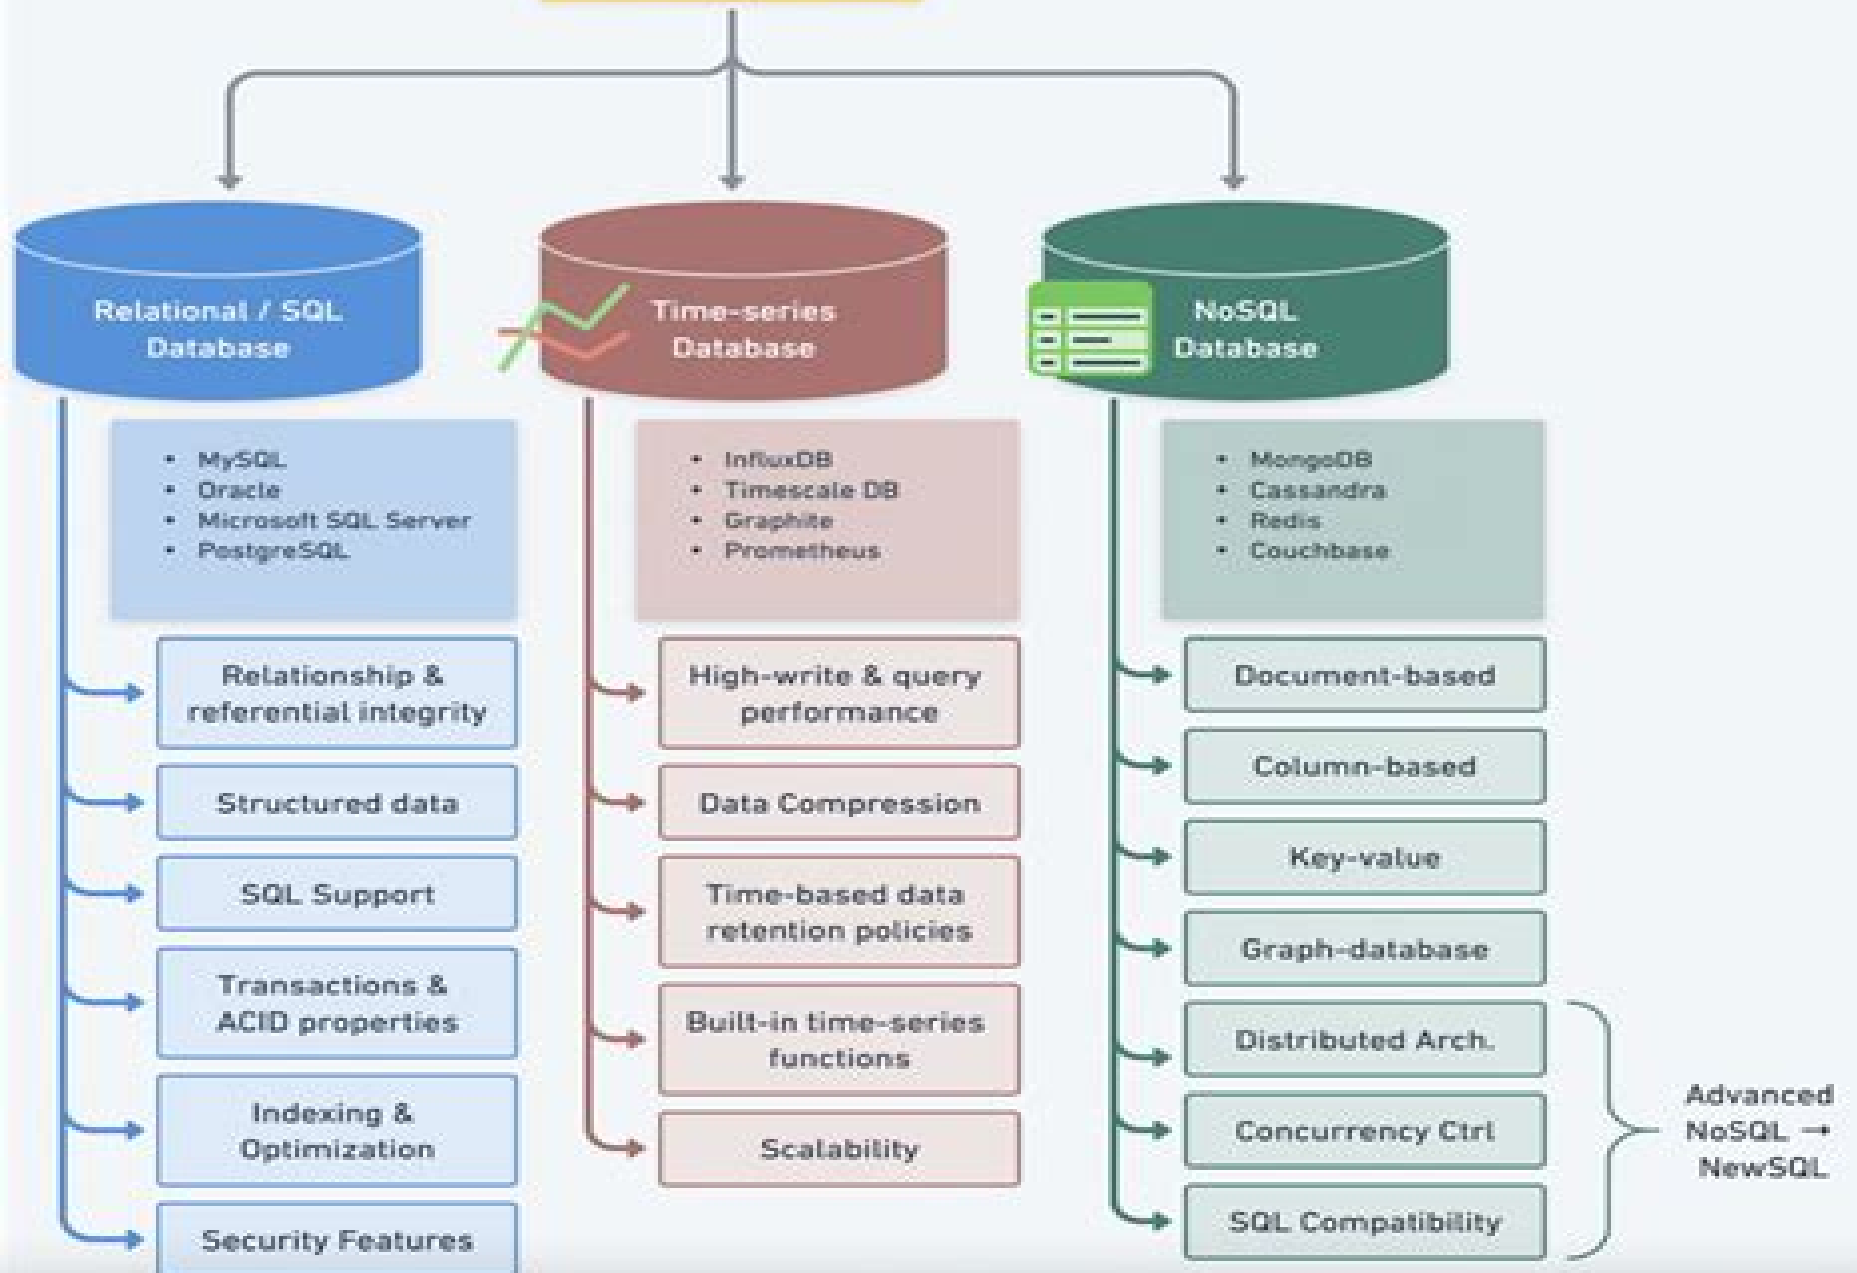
Relational / SQL Database

- MySQL
- Oracle
- Microsoft SQL Server
- PostgreSQL

Relationship & referential integrity

Structured data

SQL Support

Transactions & ACID properties

Indexing & Optimization

Security Features

Time-series Database

- InfluxDB
- Timescale DB
- Graphite
- Prometheus

High-write & query performance

Data Compression

Time-based data retention policies

Built-in time-series functions

Scalability

NoSQL Database

- MongoDB
- Cassandra
- Redis
- Couchbase

Document-based

Column-based

Key-value

Graph-database

Distributed Arch.

Concurrency Ctrl

SQL Compatibility

Advanced NoSQL → NewSQL